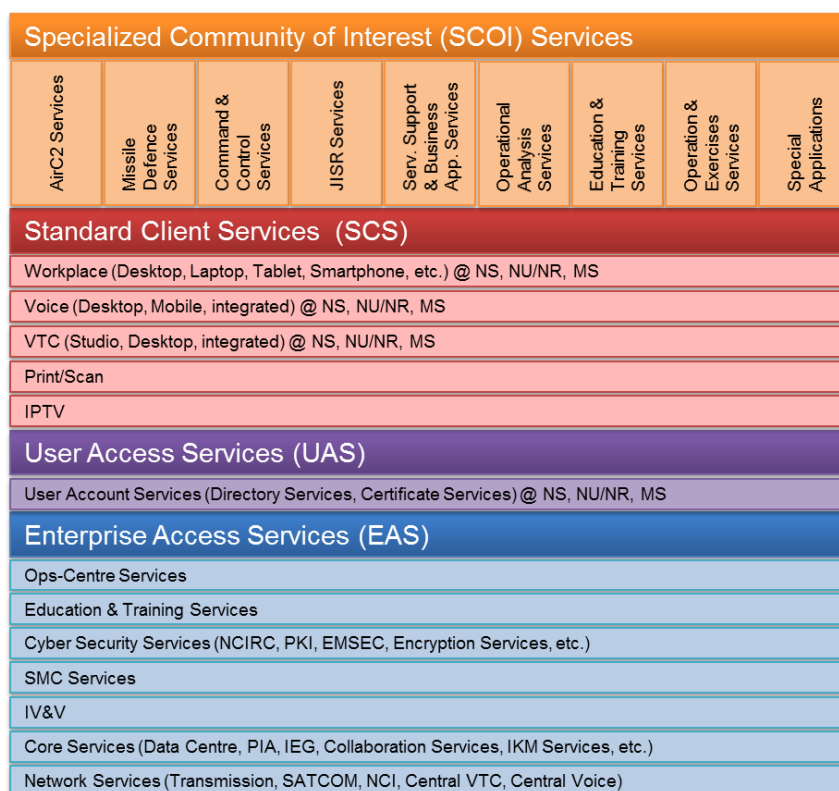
Specialized Community of Interest (SCOI) Services

AirC2 Services

Missile Defence Services

Command & Control Services

JISR Services

Serv. Support & Business App. Services

Operational Analysis Services

Education & Training Services

Operation & Exercises Services

Special Applications

Standard Client Services (SCS)

Workplace (Desktop, Laptop, Tablet, Smartphone, etc.) @ NS, NU/NR, MS

Voice (Desktop, Mobile, integrated) @ NS, NU/NR, MS

VTC (Studio, Desktop, integrated) @ NS, NU/NR, MS

Print/Scan

IPTV

User Access Services (UAS)

User Account Services (Directory Services, Certificate Services) @ NS, NU/NR, MS

Enterprise Access Services (EAS)

Ops-Centre Services

Education & Training Services

Cyber Security Services (NCIRC, PKI, EMSEC, Encryption Services, etc.)

SMC Services

IV&V

Core Services (Data Centre, PIA, IEG, Collaboration Services, IKM Services, etc.)

Network Services (Transmission, SATCOM, NCI, Central VTC, Central Voice)